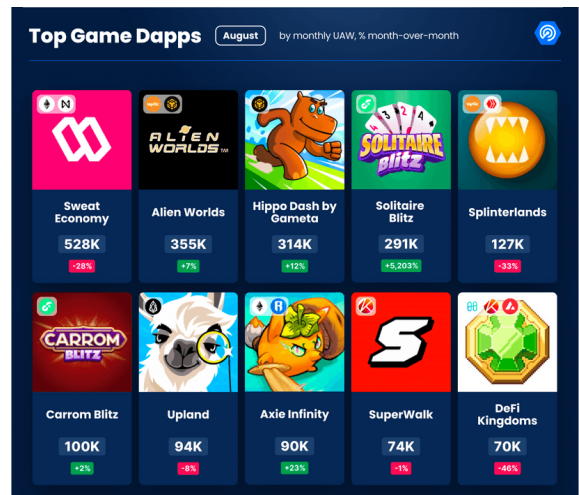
Top Game Dapps August by monthly UAW, % month-over-month

ALIEN WORLDS

Sweat Economy
528K
-28%

Alien Worlds
355K
+7%

Hippo Dash by Gameta
314K
+12%

SOLITAIRE Blitz

Solitaire Blitz
291K
+5,203%

Splinterlands
127K
-33%

CARROM BLITZ

Carrom Blitz
100K
+2%

Upland
94K
-8%

Axie Infinity
90K
+23%

SuperWalk
74K
-1%

DeFi Kingdoms
70K
-46%